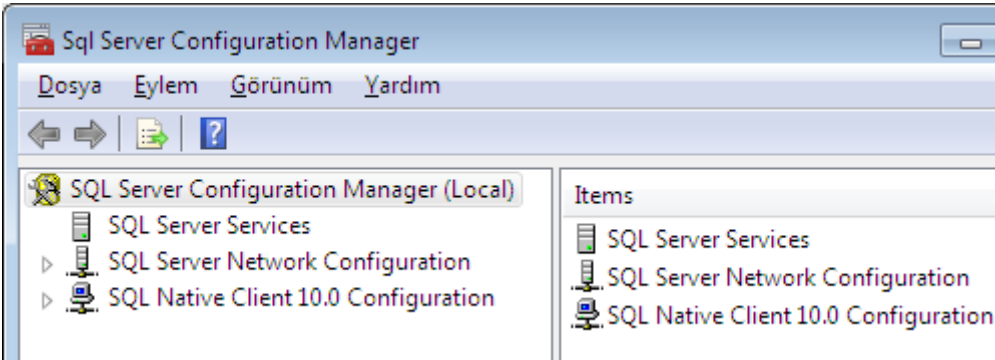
Sql Server Configuration Manager

Dosya Eylem Görünüm Yardım

SQL Server Configuration Manager (Local)
SQL Server Services
SQL Server Network Configuration
SQL Native Client 10.0 Configuration

Items
SQL Server Services
SQL Server Network Configuration
SQL Native Client 10.0 Configuration